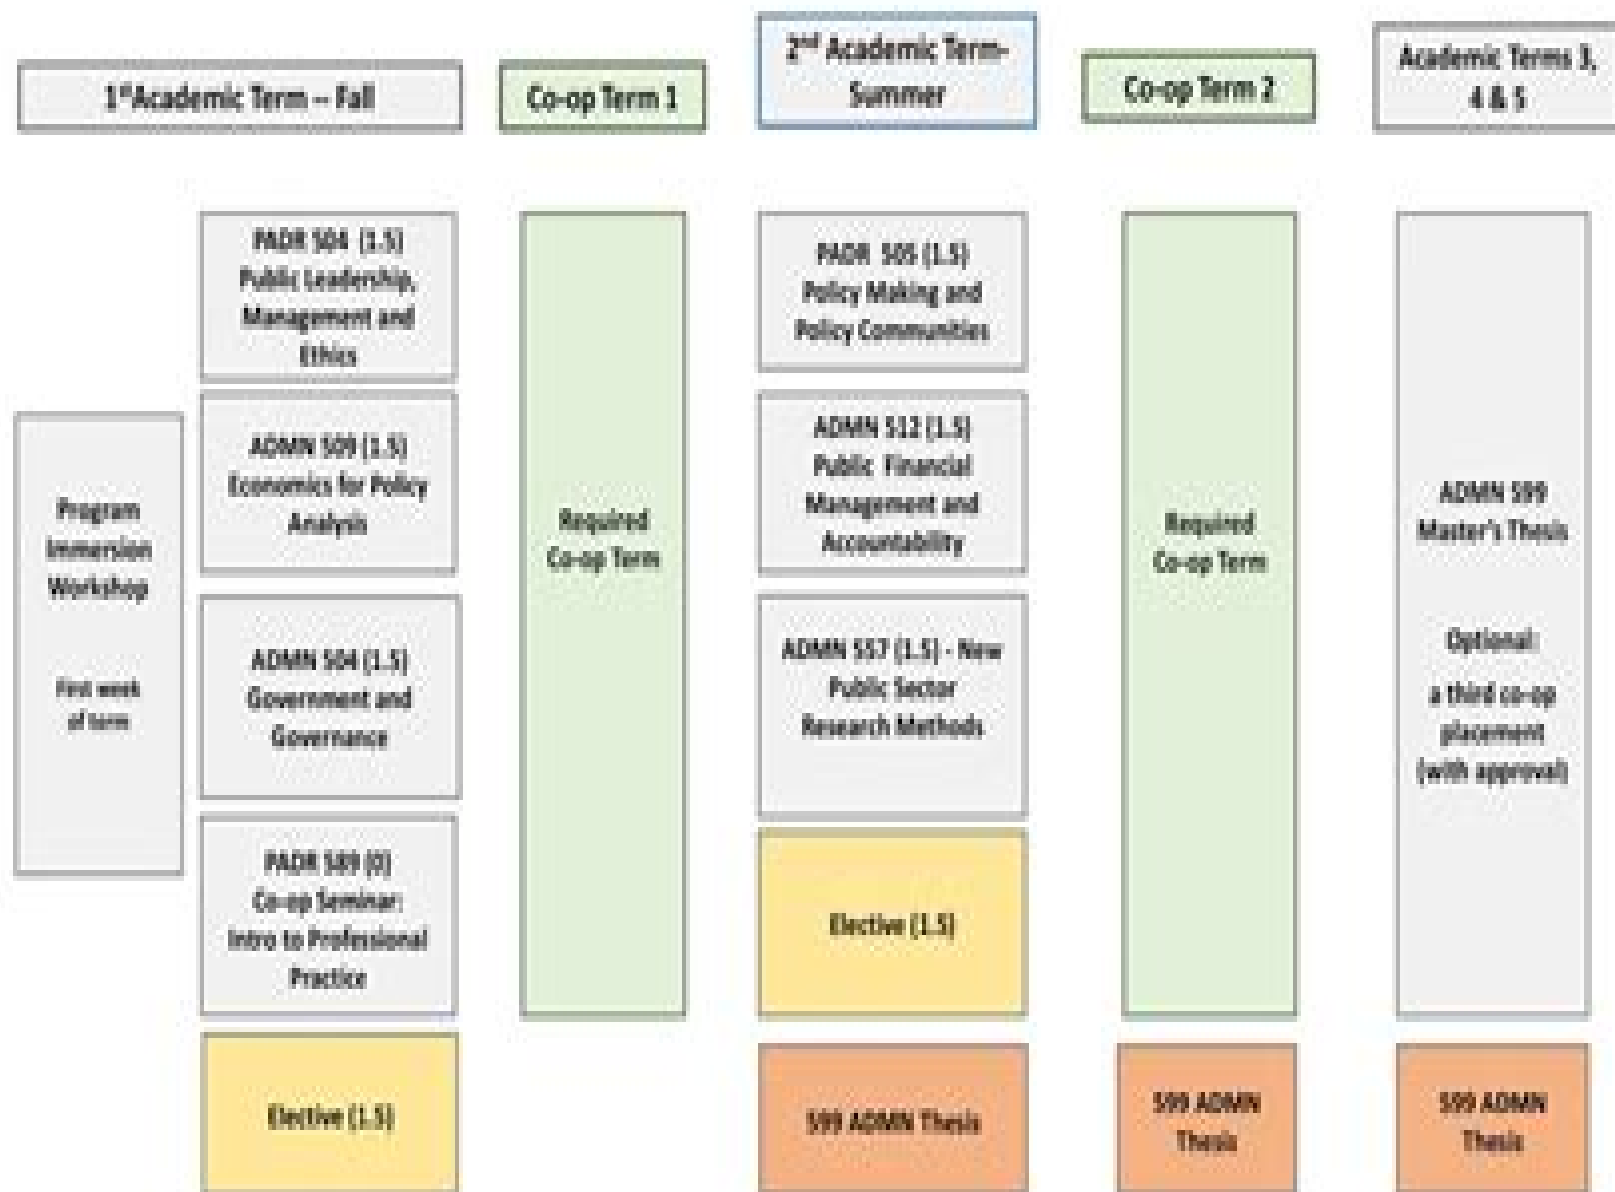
1$^{st}$Academic Term – Fall

Co-op Term 1

2$^{nd}$ Academic Term-Summer

Co-op Term 2

Academic Terms 3, 4 & 5

Program Immersion Workshop

First week of term

PADR 504 (1.5) Public Leadership, Management and Ethics

ADMN 509 (1.5) Economics for Policy Analysis

ADMN 504 (1.5) Government and Governance

PADR 589 (0) Co-op Seminar: Intro to Professional Practice

Elective (1.5)

Required Co-op Term

PADR 505 (1.5) Policy Making and Policy Communities

ADMN 512 (1.5) Public Financial Management and Accountability

ADMN 557 (1.5) - New Public Sector Research Methods

Elective (1.5)

599 ADMN Thesis

Required Co-op Term

599 ADMN Thesis

ADMN 599 Master's Thesis

Optional: a third co-op placement (with approval)

599 ADMN Thesis